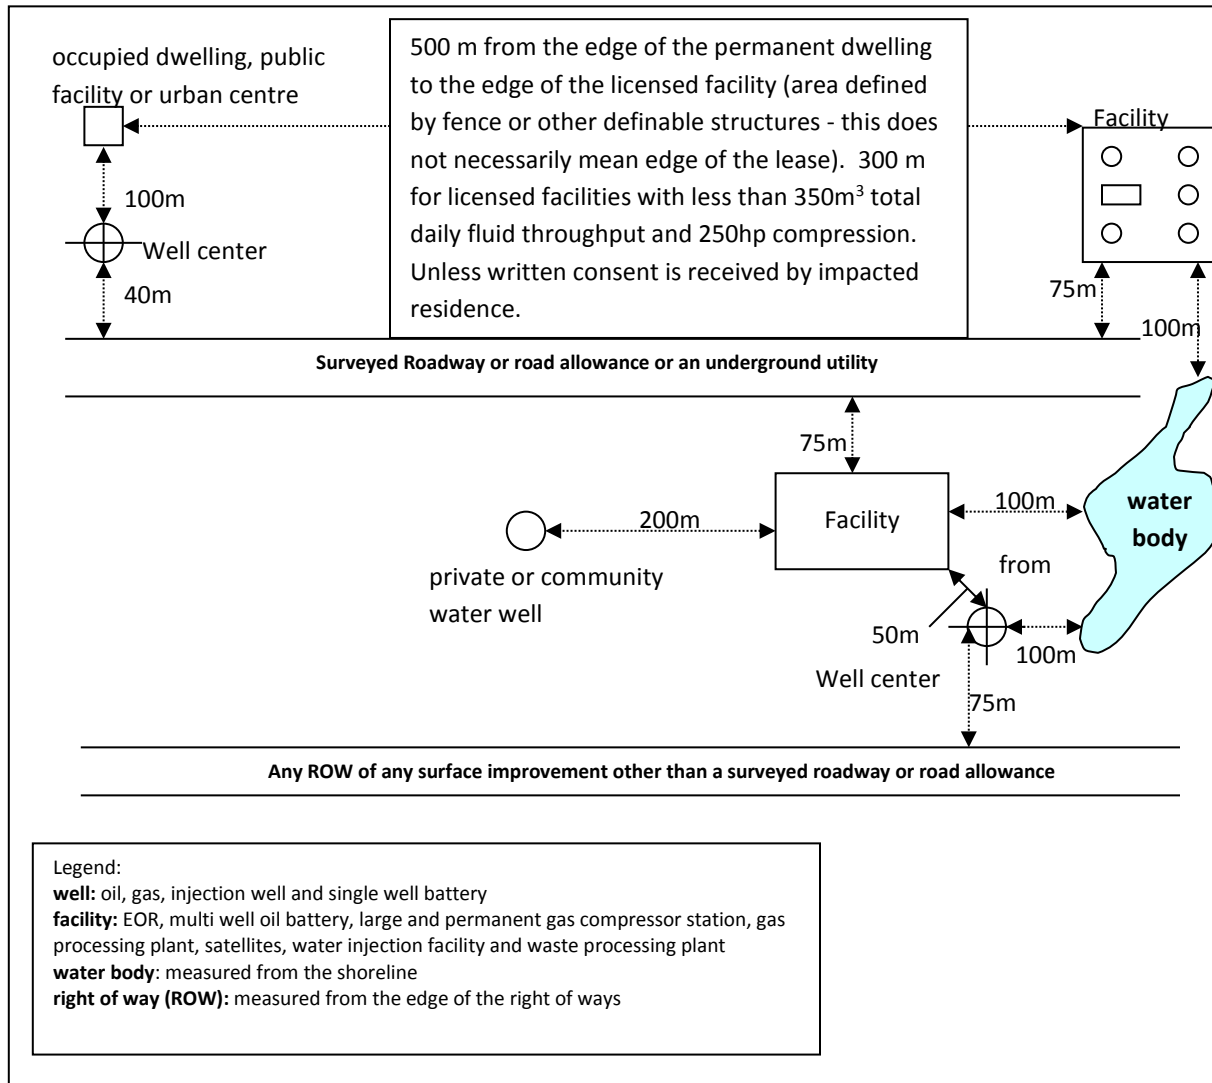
occupied dwelling, public facility or urban centre

500 m from the edge of the permanent dwelling to the edge of the licensed facility (area defined by fence or other definable structures - this does not necessarily mean edge of the lease). 300 m for licensed facilities with less than 350m$^3$ total daily fluid throughput and 250hp compression. Unless written consent is received by impacted residence.

Facility

100m

Well center

40m

75m

100m

Surveyed Roadway or road allowance or an underground utility

75m

200m

Facility

100m

water body

from

private or community water well

50m

100m

Well center

75m

Any ROW of any surface improvement other than a surveyed roadway or road allowance

Legend:
**well:** oil, gas, injection well and single well battery
**facility:** EOR, multi well oil battery, large and permanent gas compressor station, gas processing plant, satellites, water injection facility and waste processing plant
**water body**: measured from the shoreline
**right of way (ROW):** measured from the edge of the right of ways